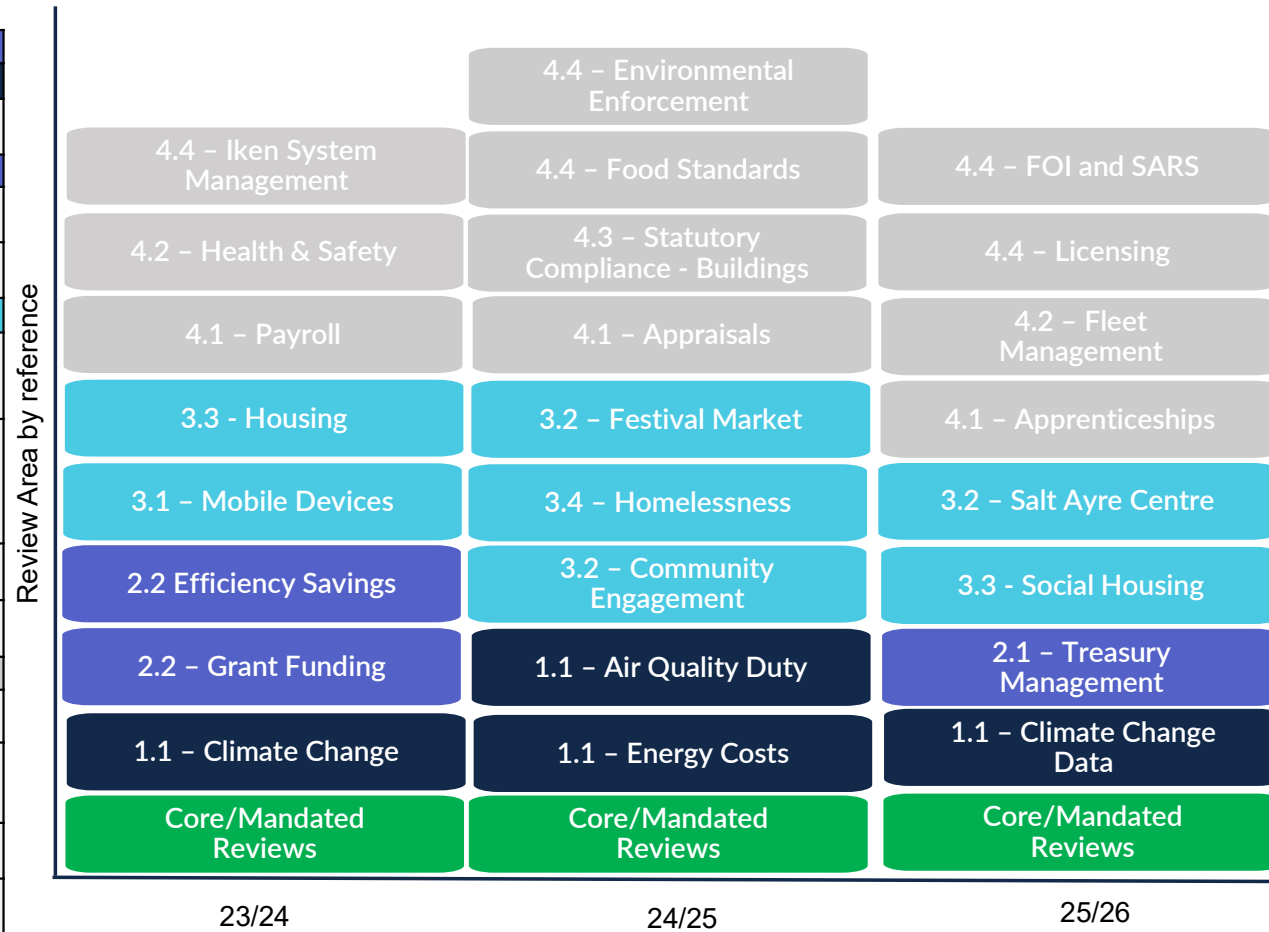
Review Area by reference

4.4 – Iken System Management

4.2 – Health & Safety

4.1 – Payroll

3.3 - Housing

3.1 – Mobile Devices

2.2 Efficiency Savings

2.2 – Grant Funding

1.1 – Climate Change

Core/Mandated Reviews

4.4 – Environmental Enforcement

4.4 – Food Standards

4.3 – Statutory Compliance - Buildings

4.1 – Appraisals

3.2 – Festival Market

3.4 – Homelessness

3.2 – Community Engagement

1.1 – Air Quality Duty

1.1 – Energy Costs

Core/Mandated Reviews

4.4 – FOI and SARS

4.4 – Licensing

4.2 – Fleet Management

4.1 – Apprenticeships

3.2 – Salt Ayre Centre

3.3 - Social Housing

2.1 – Treasury Management

1.1 – Climate Change Data

Core/Mandated Reviews

23/24

24/25

25/26